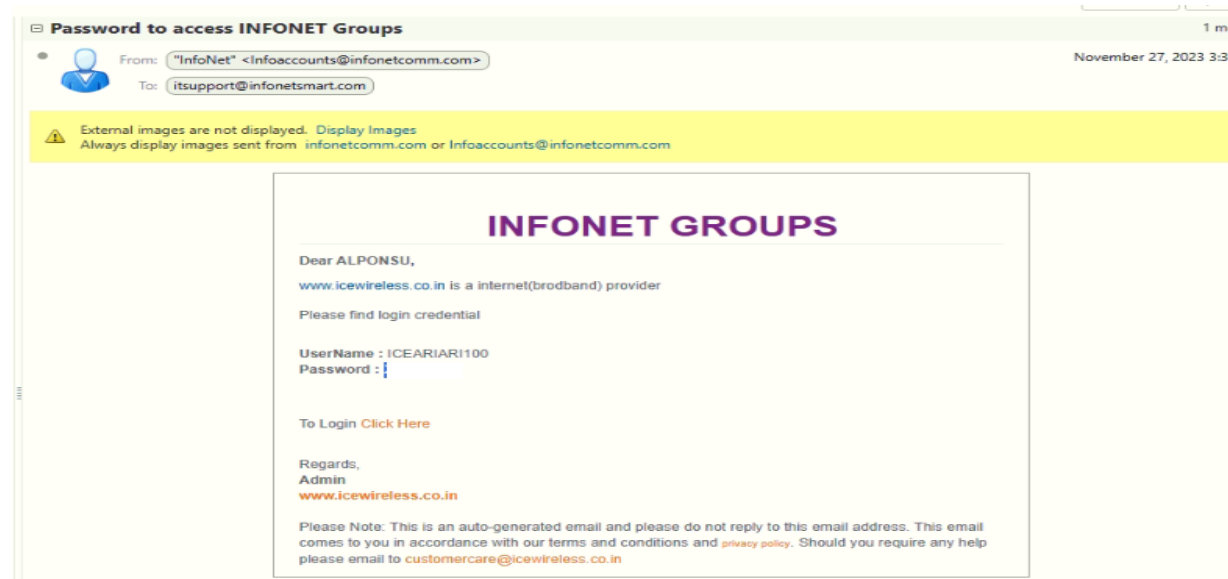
⊟ Password to access INFONET Groups

1 m

From: "InfoNet" <Infoaccounts@infonetcomm.com>

To: itsupport@infonetsmart.com

November 27, 2023 3:3

External images are not displayed. Display Images
Always display images sent from infonetcomm.com or Infoaccounts@infonetcomm.com

INFONET GROUPS

Dear ALPONSU,

www.icewireless.co.in is a internet(brodband) provider

Please find login credential

UserName : ICEARIARI100
Password :

To Login Click Here

Regards,
Admin
www.icewireless.co.in

Please Note: This is an auto-generated email and please do not reply to this email address. This email comes to you in accordance with our terms and conditions and privacy policy. Should you require any help please email to customercare@icewireless.co.in